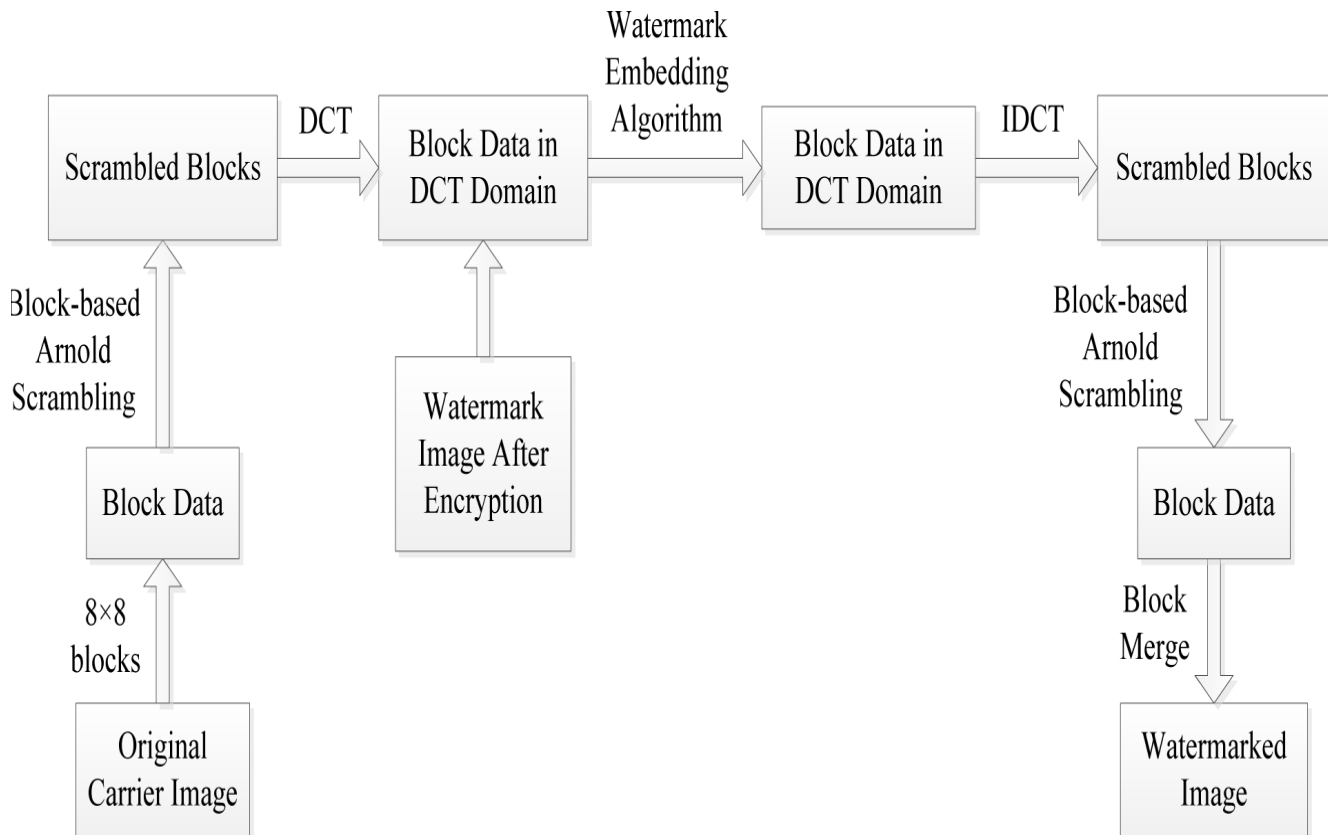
Original Carrier Image

8×8 blocks

Block Data

Block-based Arnold Scrambling

Scrambled Blocks

DCT

Block Data in DCT Domain

Watermark Image After Encryption

Watermark Embedding Algorithm

Block Data in DCT Domain

IDCT

Scrambled Blocks

Block-based Arnold Scrambling

Block Data

Block Merge

Watermarked Image